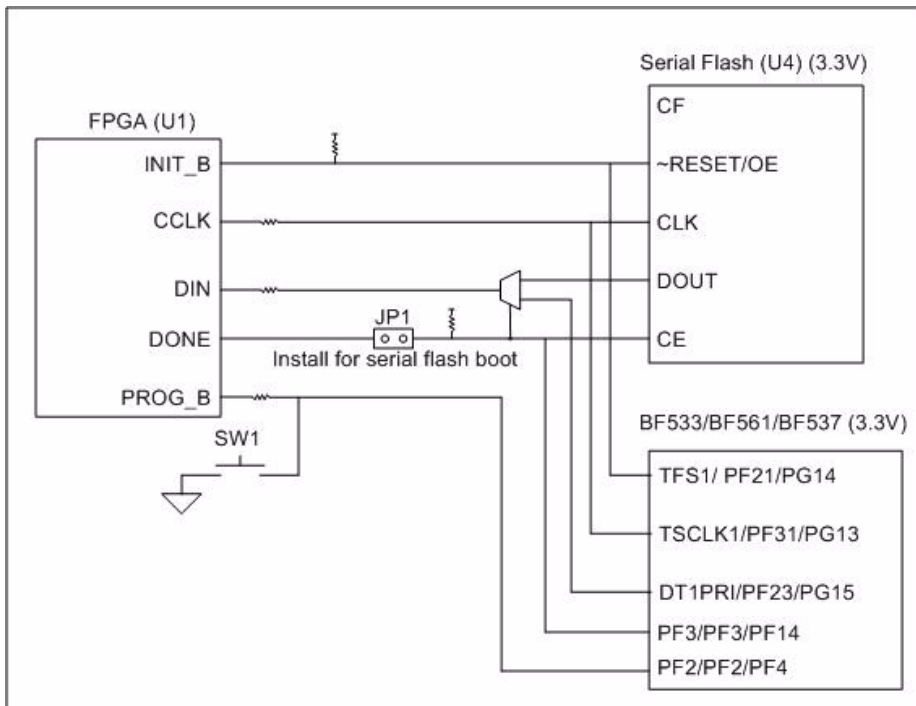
Serial Flash (U4) (3.3V)

FPGA (U1)

INIT_B

CCLK

DIN

DONE

PROG_B

CF

~RESET/OE

CLK

DOUT

CE

JP1

Install for serial flash boot

SW1

BF533/BF561/BF537 (3.3V)

TFS1/ PF21/PG14

TSCLK1/PF31/PG13

DT1PRI/PF23/PG15

PF3/PF3/PF14

PF2/PF2/PF4